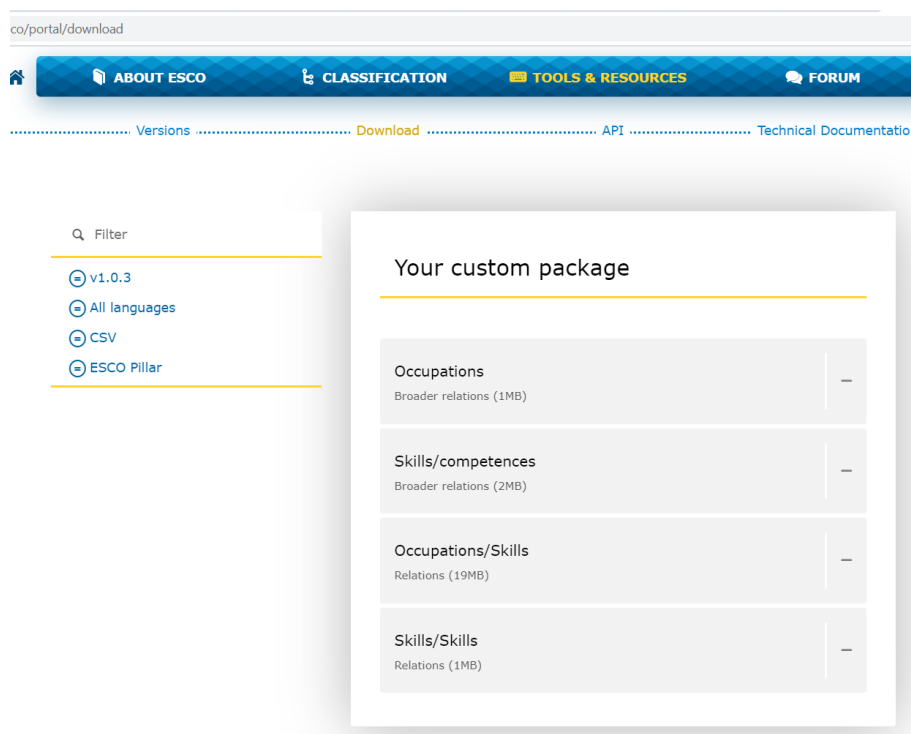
co/portal/download

ABOUT ESCO CLASSIFICATION TOOLS & RESOURCES FORUM

Versions Download API Technical Documentatio

Filter

v1.0.3

All languages

CSV

ESCO Pillar

Your custom package

Occupations
Broader relations (1MB)
—

Skills/competences
Broader relations (2MB)
—

Occupations/Skills
Relations (19MB)
—

Skills/Skills
Relations (1MB)
—